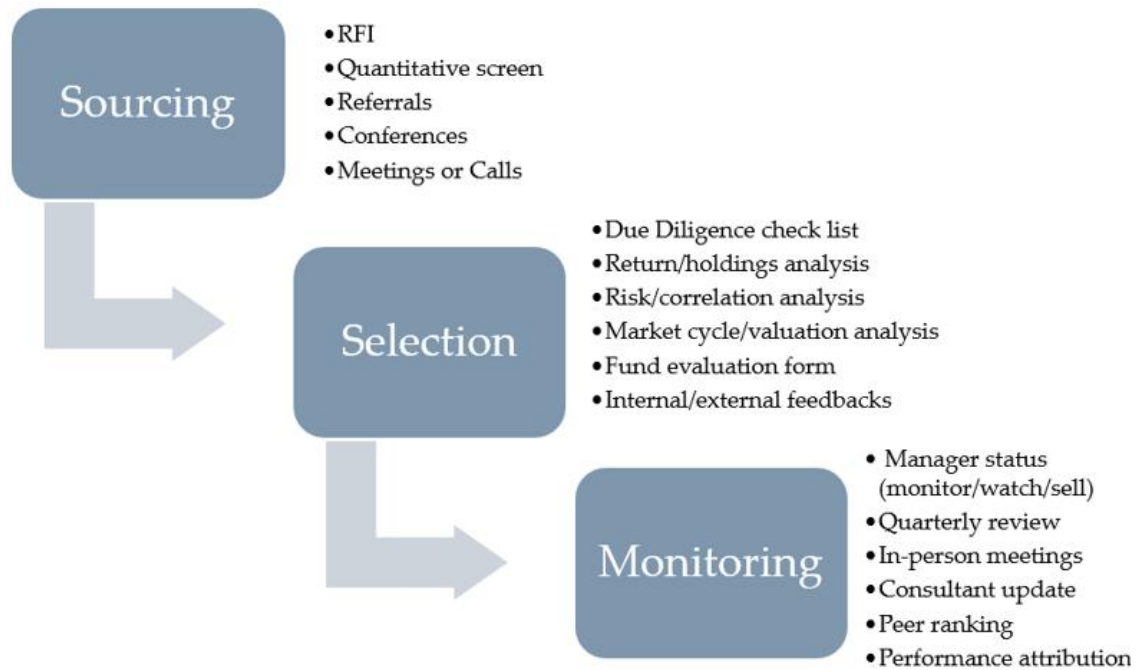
Sourcing

• RFI
• Quantitative screen
• Referrals
• Conferences
• Meetings or Calls

Selection

• Due Diligence check list
• Return/holdings analysis
• Risk/correlation analysis
• Market cycle/valuation analysis
• Fund evaluation form
• Internal/external feedbacks

Monitoring

• Manager status (monitor/watch/sell)
• Quarterly review
• In-person meetings
• Consultant update
• Peer ranking
• Performance attribution